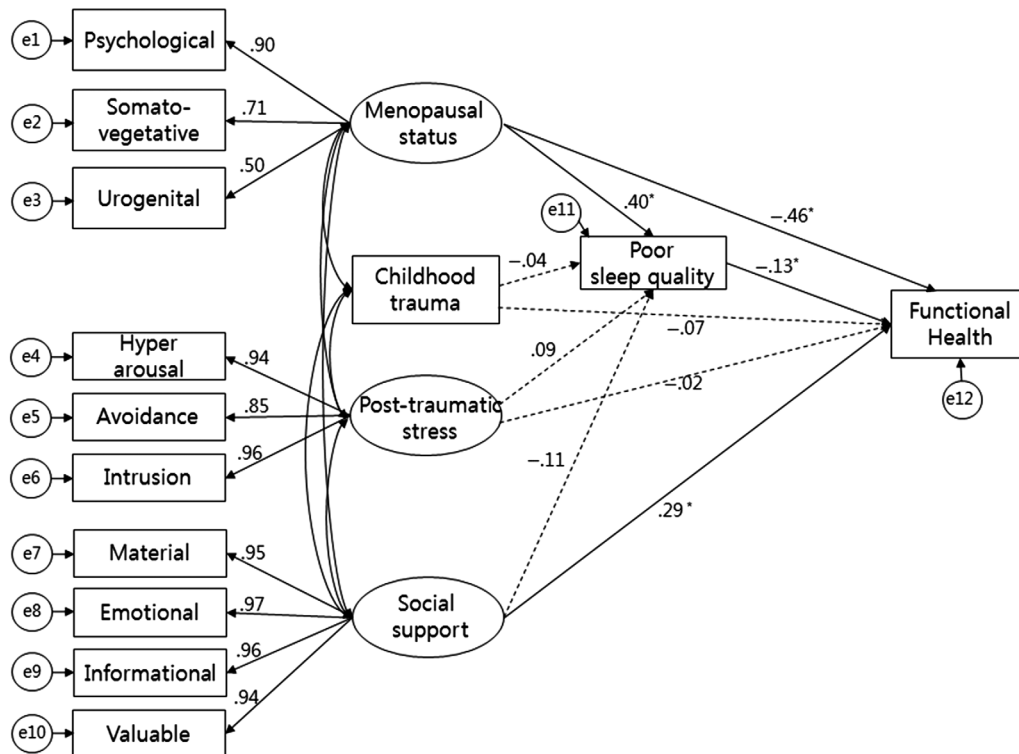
e1 Psychological .90
e2 Somato-vegetative .71
e3 Urogenital .50
Menopausal status
.40*
−.46*
e11
Poor sleep quality
−.13*
Childhood trauma
−.04
−.07
Functional Health
e12
e4 Hyper arousal .94
e5 Avoidance .85
e6 Intrusion .96
Post-traumatic stress
.09
−.02
−.11
.29*
e7 Material .95
e8 Emotional .97
e9 Informational .96
e10 Valuable .94
Social support